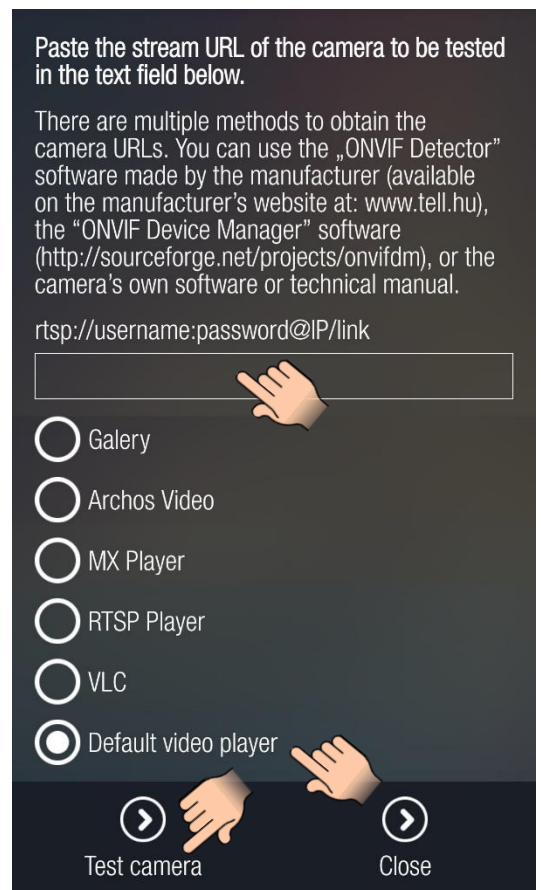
Paste the stream URL of the camera to be tested in the text field below.

There are multiple methods to obtain the camera URLs. You can use the „ONVIF Detector" software made by the manufacturer (available on the manufacturer's website at: www.tell.hu), the "ONVIF Device Manager" software (http://sourceforge.net/projects/onvifdm), or the camera's own software or technical manual.

rtsp://username:password@IP/link

Galery

Archos Video

MX Player

RTSP Player

VLC

Default video player

Test camera

Close